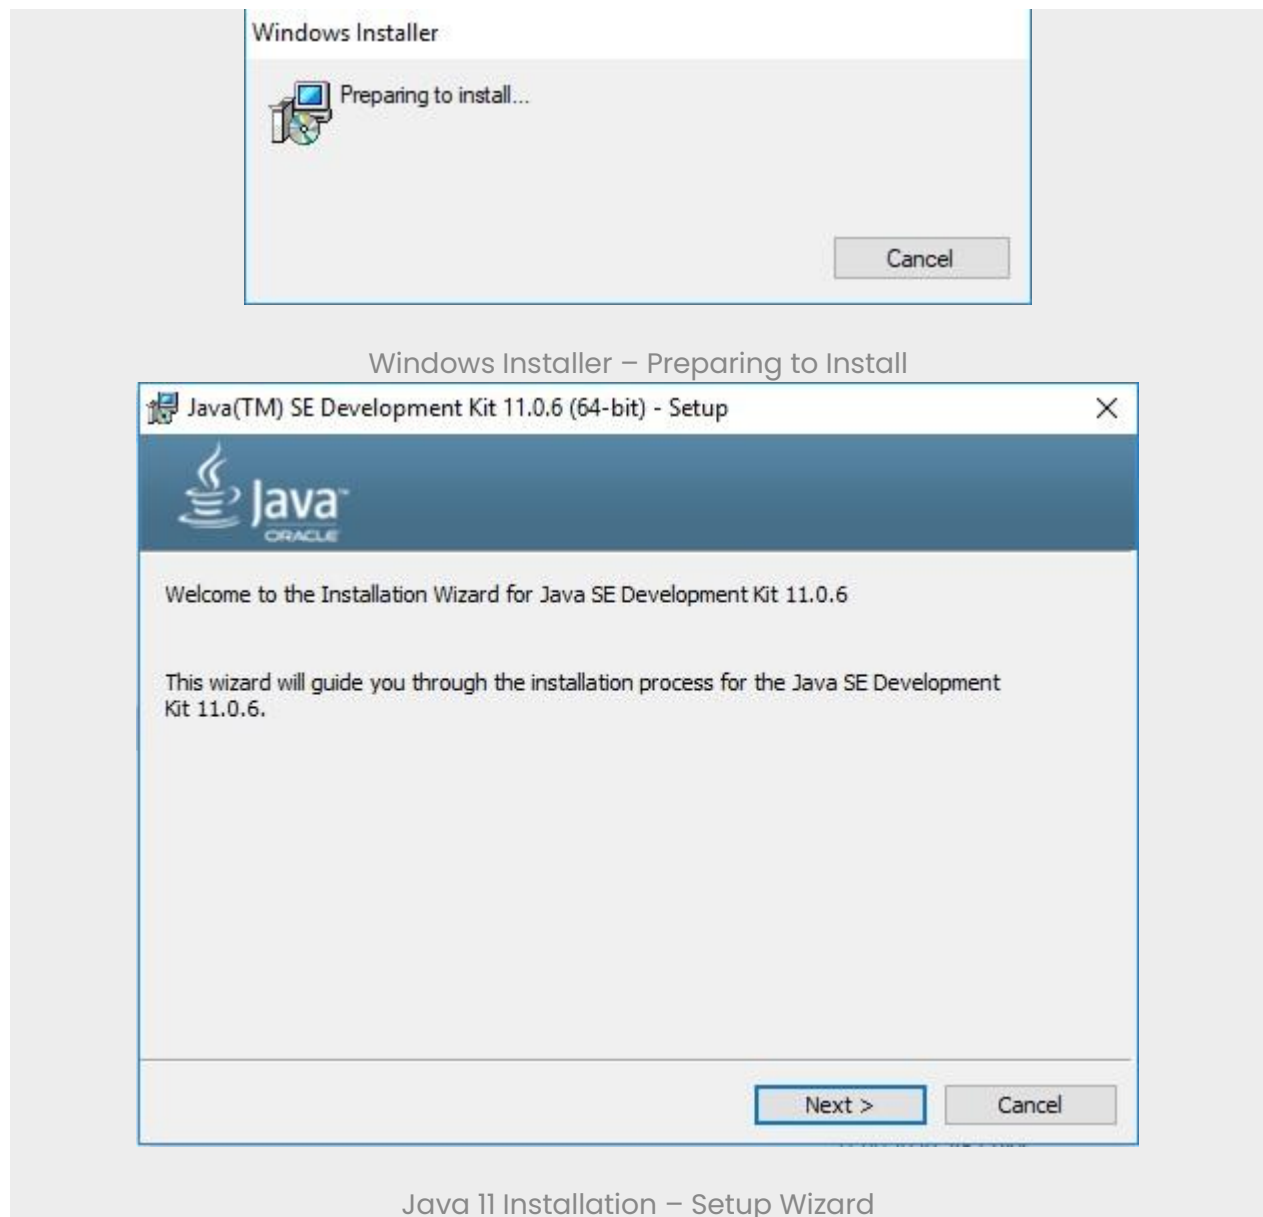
Windows Installer

Preparing to install...

Cancel

Windows Installer – Preparing to Install

Java(TM) SE Development Kit 11.0.6 (64-bit) - Setup

Java

ORACLE

Welcome to the Installation Wizard for Java SE Development Kit 11.0.6

This wizard will guide you through the installation process for the Java SE Development Kit 11.0.6.

Next >

Cancel

Java 11 Installation – Setup Wizard